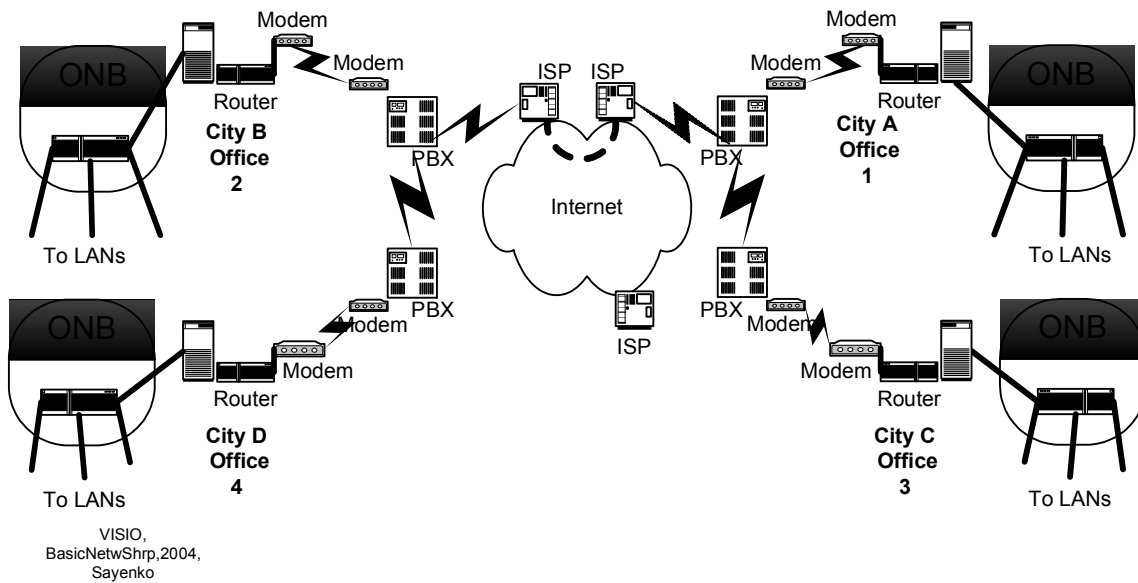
Modem

Modem

ONB

Router

City B Office 2

PBX

ISP

ISP

Internet

Modem

Modem

Router

ONB

PBX

City A Office 1

To LANs

To LANs

ONB

PBX

Modem

Modem

Router

City D Office 4

To LANs

ISP

PBX

Modem

Modem

Router

ONB

City C Office 3

To LANs

VISIO, BasicNetwShrp,2004, Sayenko